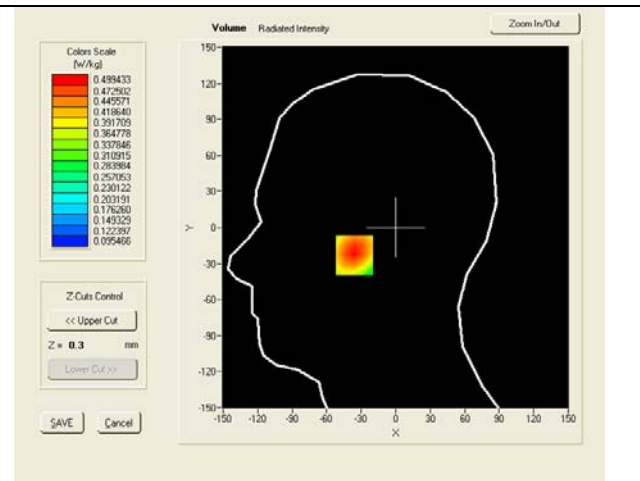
Volume Radiated Intensity

Zoom In/Out

Colors Scale (W/kg)

0.499433
0.472502
0.445571
0.418640
0.391709
0.364778
0.337846
0.310915
0.283984
0.257053
0.230122
0.203191
0.176260
0.149329
0.122397
0.095466

Z-Cuts Control

<< Upper Cut

Z = 0.3 mm

Lower Cut >>

SAVE

Cancel

150
120
90
60
30
0
-30
-60
-90
-120
-150

Y

-150 -120 -90 -60 -30 0 30 60 90 120 150

X